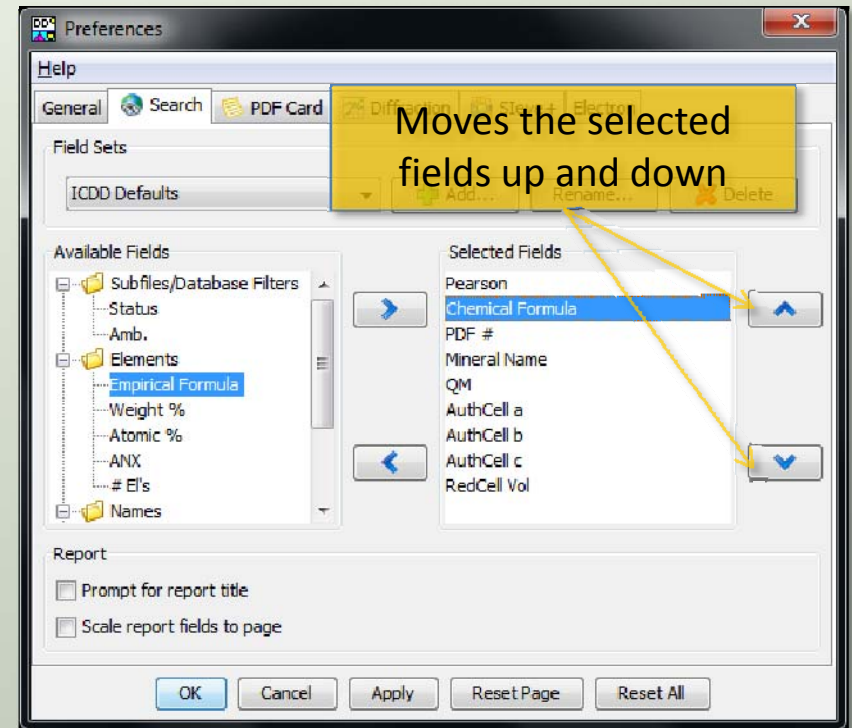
Preferences

Help

General Search PDF Card Diffraction SIeve+ Electron

Moves the selected fields up and down

Field Sets

ICDD Defaults

Add... Rename... Delete

Available Fields

Subfiles/Database Filters
Status
Amb.
Elements
Empirical Formula
Weight %
Atomic %
ANX
# El's
Names

Selected Fields

Pearson
Chemical Formula
PDF #
Mineral Name
QM
AuthCell a
AuthCell b
AuthCell c
RedCell Vol

Report

Prompt for report title

Scale report fields to page

OK Cancel Apply Reset Page Reset All